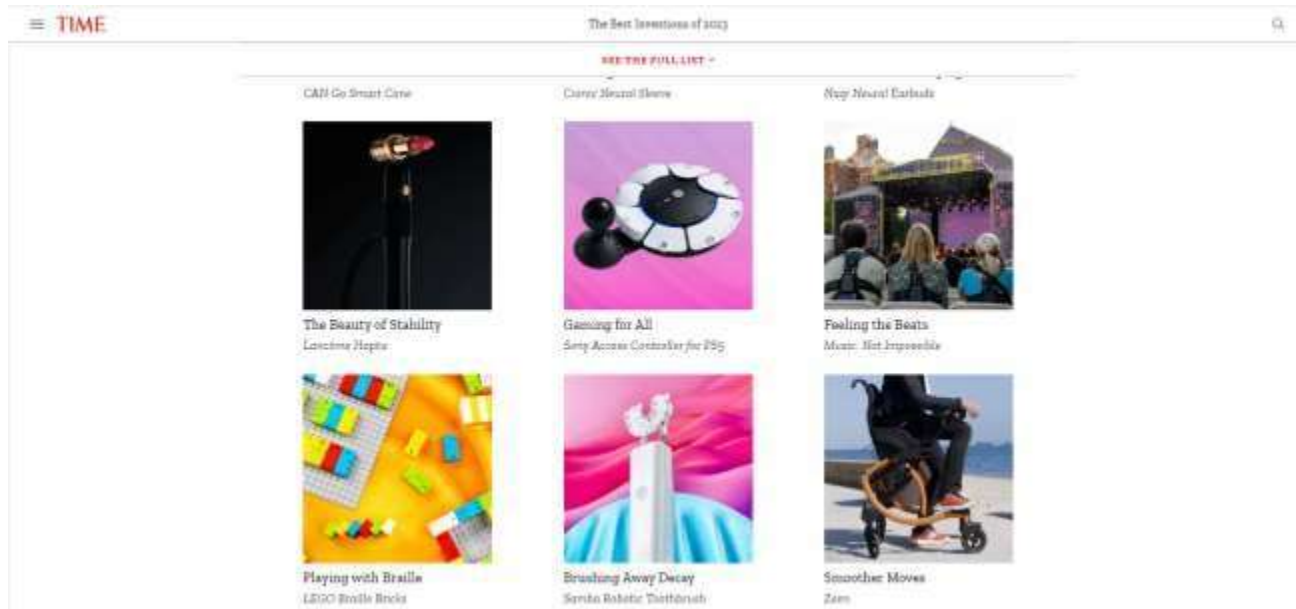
TIME

The Best Inventions of 2023

SEE THE FULL LIST

CAN Go Smart Cane

Cionic Neural Sleeve

Naqi Neural Earbuds

The Beauty of Stability

Lancôme Hapta

Gaming for All

Sony Access Controller for PS5

Feeling the Beats

Music: Not Impossible

Playing with Braille

LEGO Braille Bricks

Brushing Away Decay

Sonido Robotic Toothbrush

Smoother Moves

Zoon